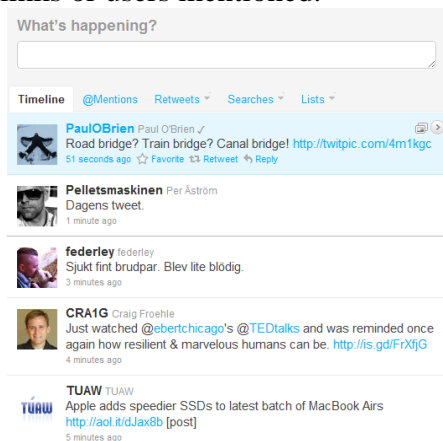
What's happening?

Timeline @Mentions Retweets Searches Lists

PaulOBrien Paul O'Brien
Road bridge? Train bridge? Canal bridge! http://twitpic.com/4m1kgc
51 seconds ago Favorite Retweet Reply

Pelletsmaskinen Per Åström
Dagens tweet.
1 minute ago

federley federley
Sjukt fint brudpar. Blev lite blödig.
3 minutes ago

CRA1G Craig Froehle
Just watched @ebertchicago's @TEDtalks and was reminded once again how resilient & marvelous humans can be. http://is.gd/FrXfjG
4 minutes ago

TUAW TUAW
Apple adds speedier SSDs to latest batch of MacBook Airs http://aol.it/dJax8b [post]
5 minutes ago